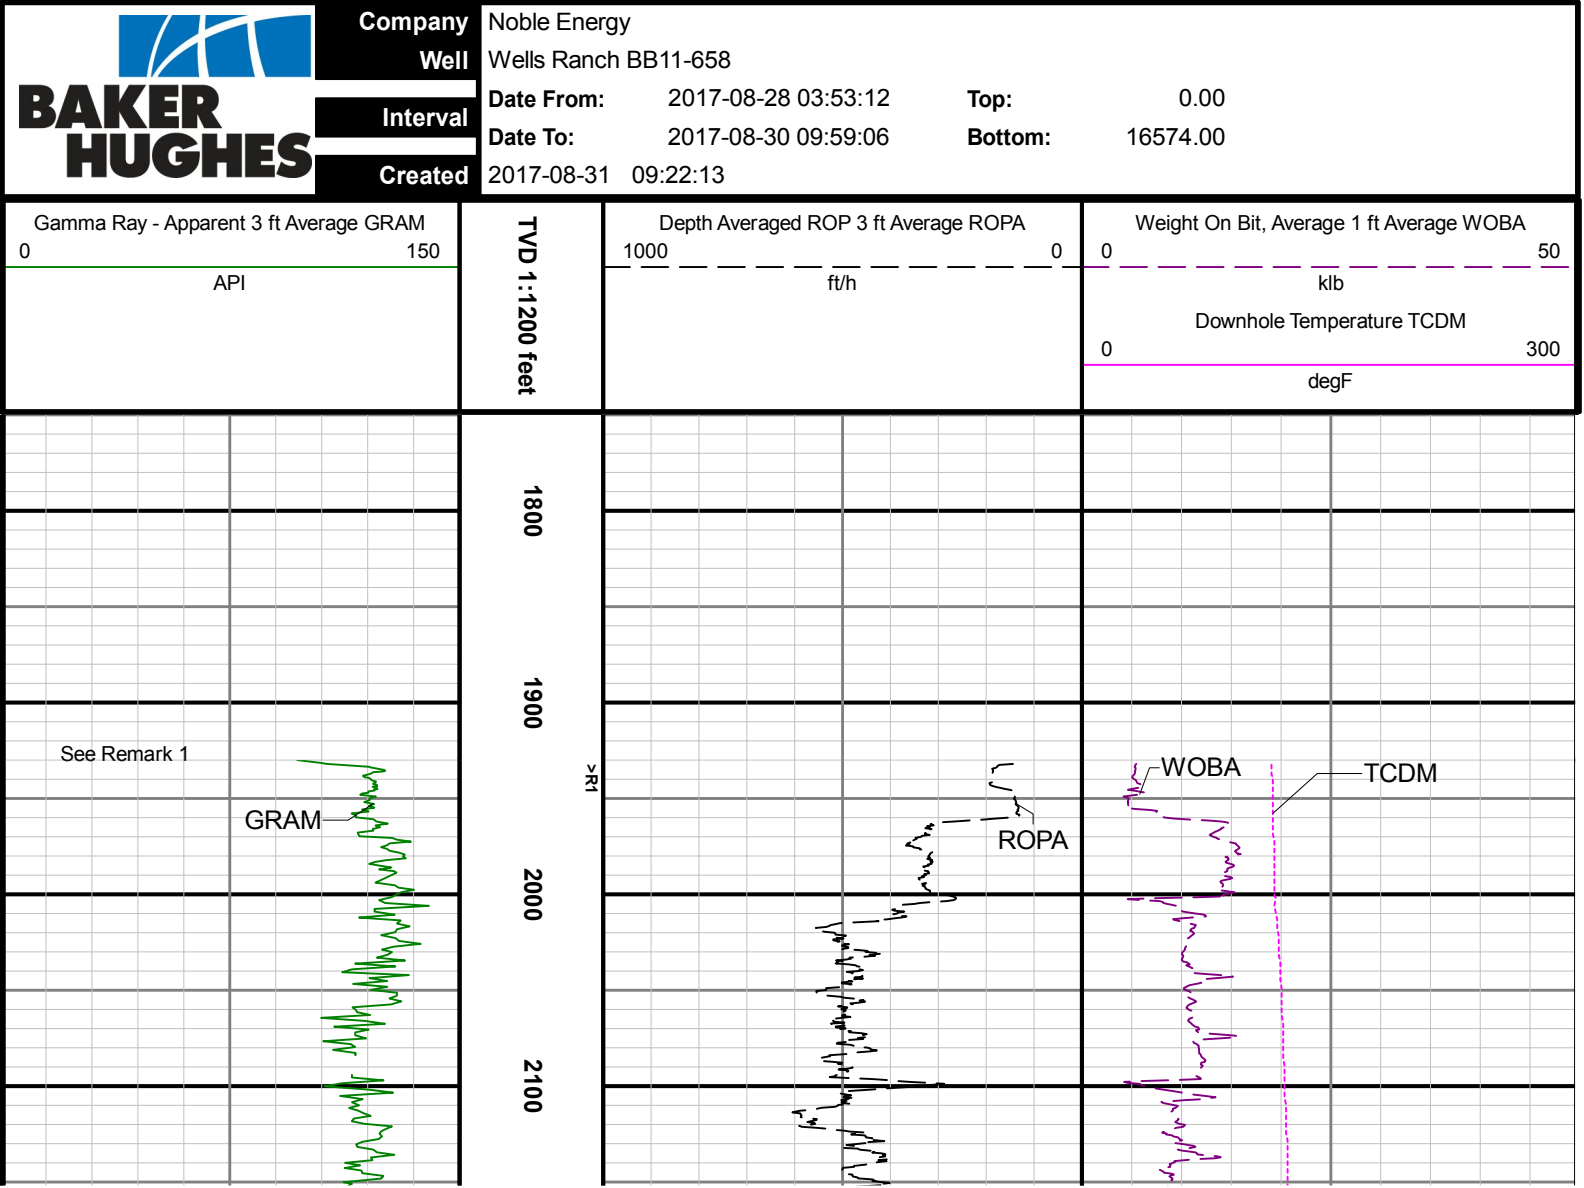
BAKER HUGHES

Company Noble Energy
Well Wells Ranch BB11-658
Interval Date From: 2017-08-28 03:53:12 Top: 0.00
Date To: 2017-08-30 09:59:06 Bottom: 16574.00
Created 2017-08-31 09:22:13

Gamma Ray - Apparent 3 ft Average GRAM
0 150
API

TVD 1:1200 feet

Depth Averaged ROP 3 ft Average ROPA
1000 0
ft/h

Weight On Bit, Average 1 ft Average WOBA
0 50
klb
Downhole Temperature TCDM
0 300
degF

1800

1900

See Remark 1

>R1

WOBA

TCDM

GRAM

ROPA

2000

2100